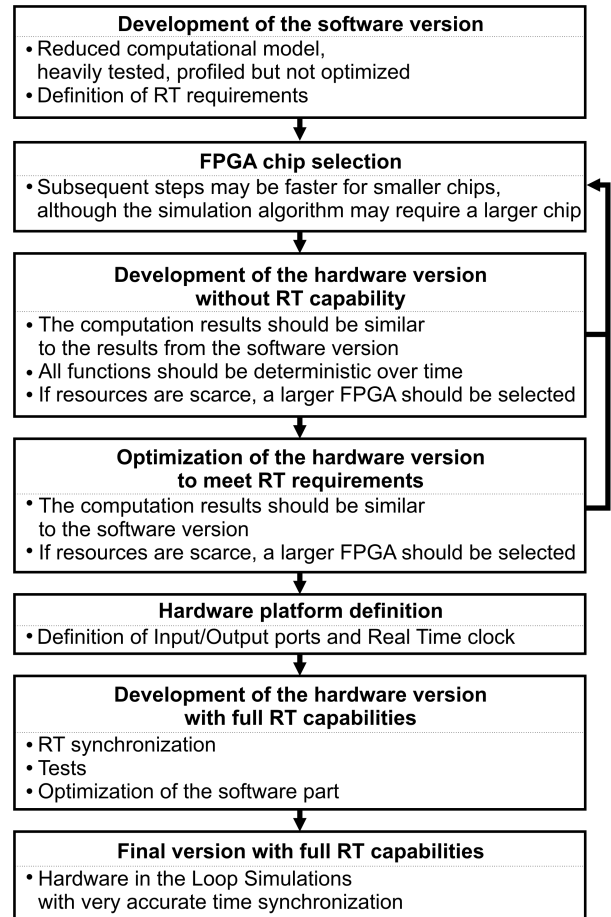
**Development of the software version**

• Reduced computational model, heavily tested, profiled but not optimized
• Definition of RT requirements

**FPGA chip selection**

• Subsequent steps may be faster for smaller chips, although the simulation algorithm may require a larger chip

**Development of the hardware version without RT capability**

• The computation results should be similar to the results from the software version
• All functions should be deterministic over time
• If resources are scarce, a larger FPGA should be selected

**Optimization of the hardware version to meet RT requirements**

• The computation results should be similar to the software version
• If resources are scarce, a larger FPGA should be selected

**Hardware platform definition**

• Definition of Input/Output ports and Real Time clock

**Development of the hardware version with full RT capabilities**

• RT synchronization
• Tests
• Optimization of the software part

**Final version with full RT capabilities**

• Hardware in the Loop Simulations with very accurate time synchronization